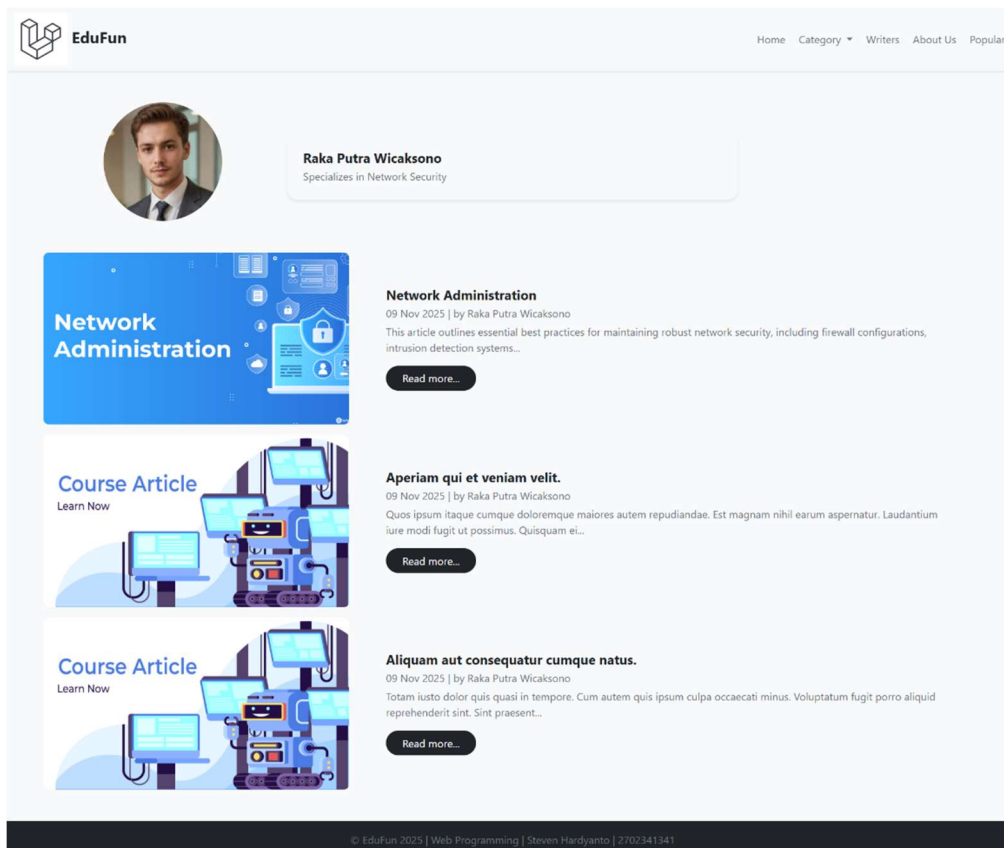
EduFun

Home Category Writers About Us Popular

Raka Putra Wicaksono
Specializes in Network Security

Network Administration

Network Administration
09 Nov 2025 | by Raka Putra Wicaksono
This article outlines essential best practices for maintaining robust network security, including firewall configurations, intrusion detection systems...
Read more...

Course Article
Learn Now

Aperiam qui et veniam velit.
09 Nov 2025 | by Raka Putra Wicaksono
Quos ipsum itaque cumque doloremque maiores autem repudiandae. Est magnam nihil earum aspernatur. Laudantium iure modi fugit ut possimus. Quisquam ei...
Read more...

Course Article
Learn Now

Aliquam aut consequatur cumque natus.
09 Nov 2025 | by Raka Putra Wicaksono
Totam iusto dolor quis quasi in tempore. Cum autem quis ipsum culpa occaecati minus. Voluptatum fugit porro aliquid reprehenderit sint. Sint praesent...
Read more...

© EduFun 2025 | Web Programming | Steven Hardyanto | 2702341341